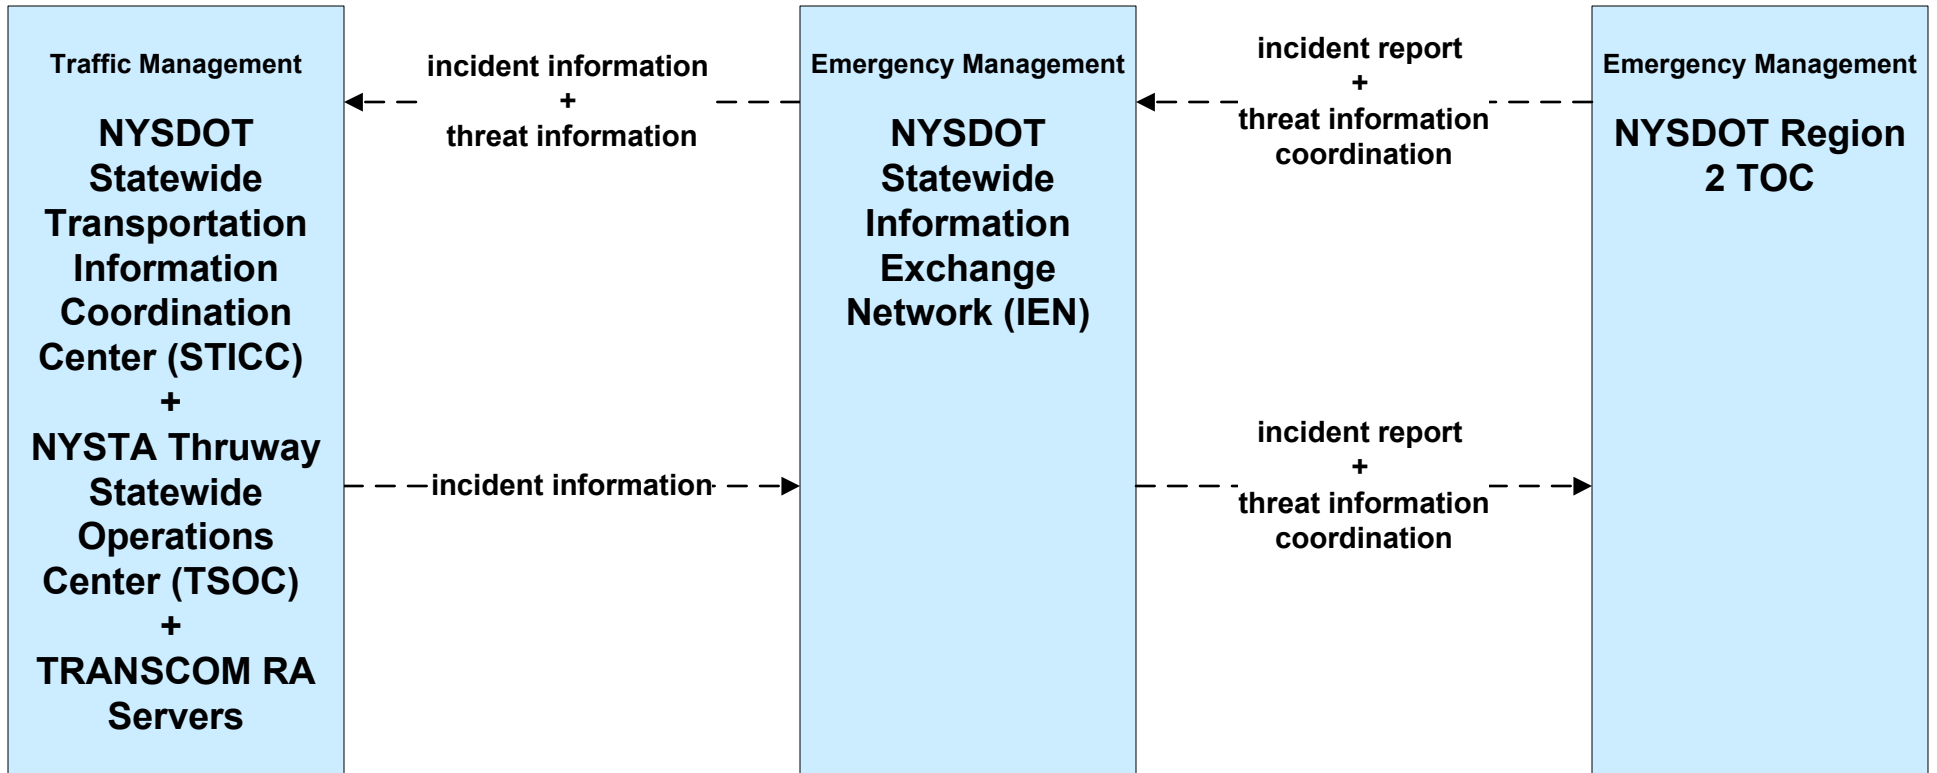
Traffic Management

NYSDOT Statewide Transportation Information Coordination Center (STICC) + NYSTA Thruway Statewide Operations Center (TSOC) + TRANSCOM RA Servers

incident information + threat information

incident information

Emergency Management

NYSDOT Statewide Information Exchange Network (IEN)

incident report + threat information coordination

incident report + threat information coordination

Emergency Management

NYSDOT Region 2 TOC